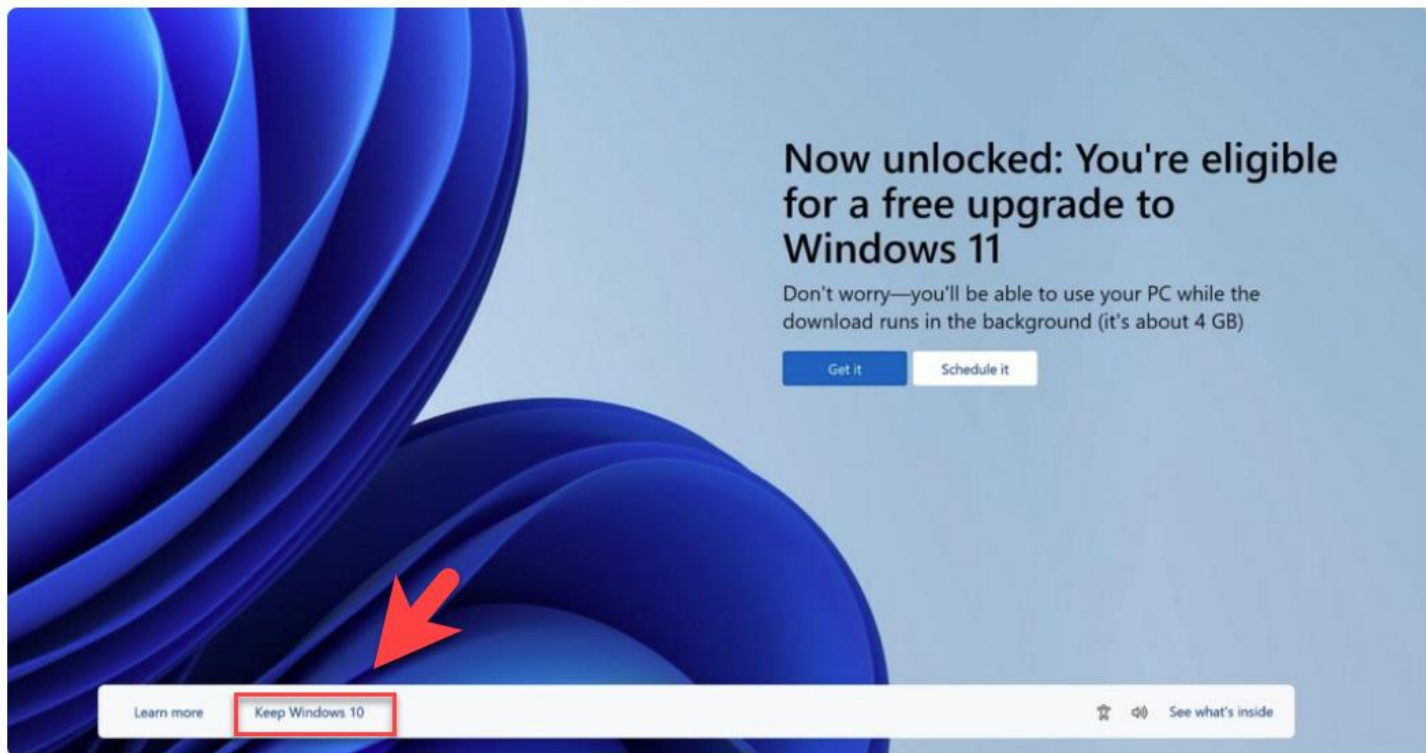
Now unlocked: You're eligible for a free upgrade to Windows 11

Don't worry—you'll be able to use your PC while the download runs in the background (it's about 4 GB)

Get it

Schedule it

Learn more

Keep Windows 10

See what's inside